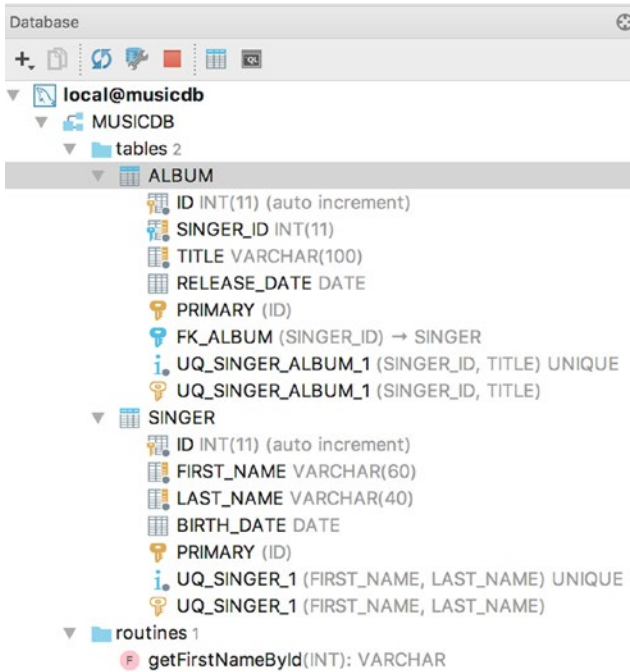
Database

local@musicdb
MUSICDB
tables 2
ALBUM
ID INT(11) (auto increment)
SINGER_ID INT(11)
TITLE VARCHAR(100)
RELEASE_DATE DATE
PRIMARY (ID)
FK_ALBUM (SINGER_ID) → SINGER
UQ_SINGER_ALBUM_1 (SINGER_ID, TITLE) UNIQUE
UQ_SINGER_ALBUM_1 (SINGER_ID, TITLE)
SINGER
ID INT(11) (auto increment)
FIRST_NAME VARCHAR(60)
LAST_NAME VARCHAR(40)
BIRTH_DATE DATE
PRIMARY (ID)
UQ_SINGER_1 (FIRST_NAME, LAST_NAME) UNIQUE
UQ_SINGER_1 (FIRST_NAME, LAST_NAME)
routines 1
getFirstNameById(INT): VARCHAR